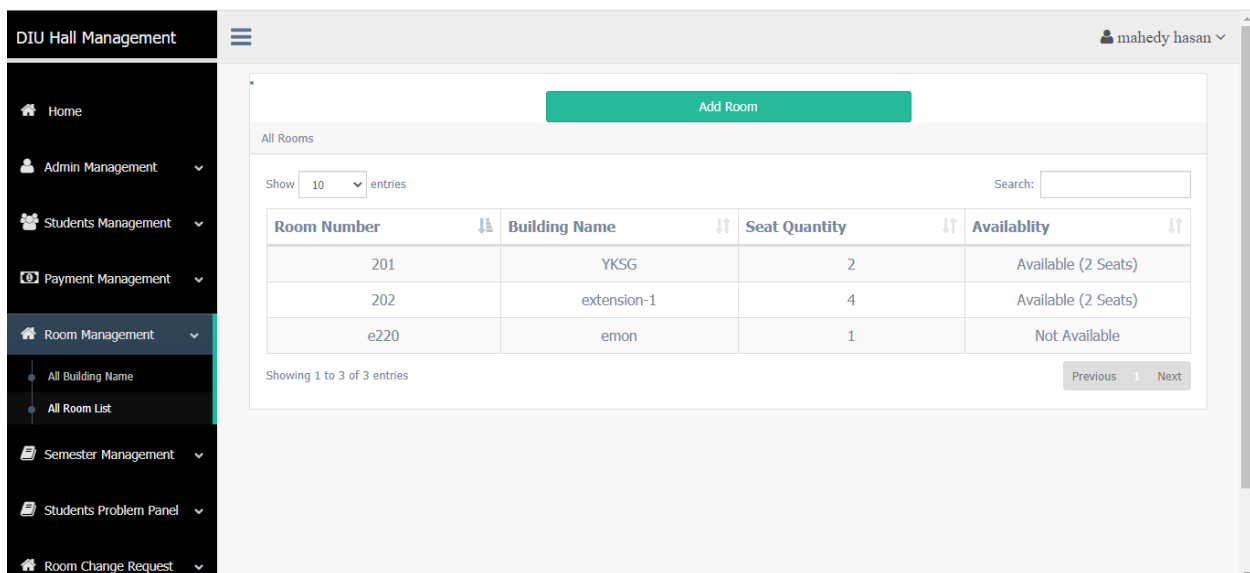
DIU Hall Management

mahedy hasan

Home

Admin Management

Students Management

Payment Management

Room Management

All Building Name

All Room List

Semester Management

Students Problem Panel

Room Change Request

Add Room

All Rooms

Show 10 entries

Search:

| Room Number | Building Name | Seat Quantity | Availablity |
|---|---|---|---|
| 201 | YKSG | 2 | Available (2 Seats) |
| 202 | extension-1 | 4 | Available (2 Seats) |
| e220 | emon | 1 | Not Available |

Showing 1 to 3 of 3 entries

Previous 1 Next